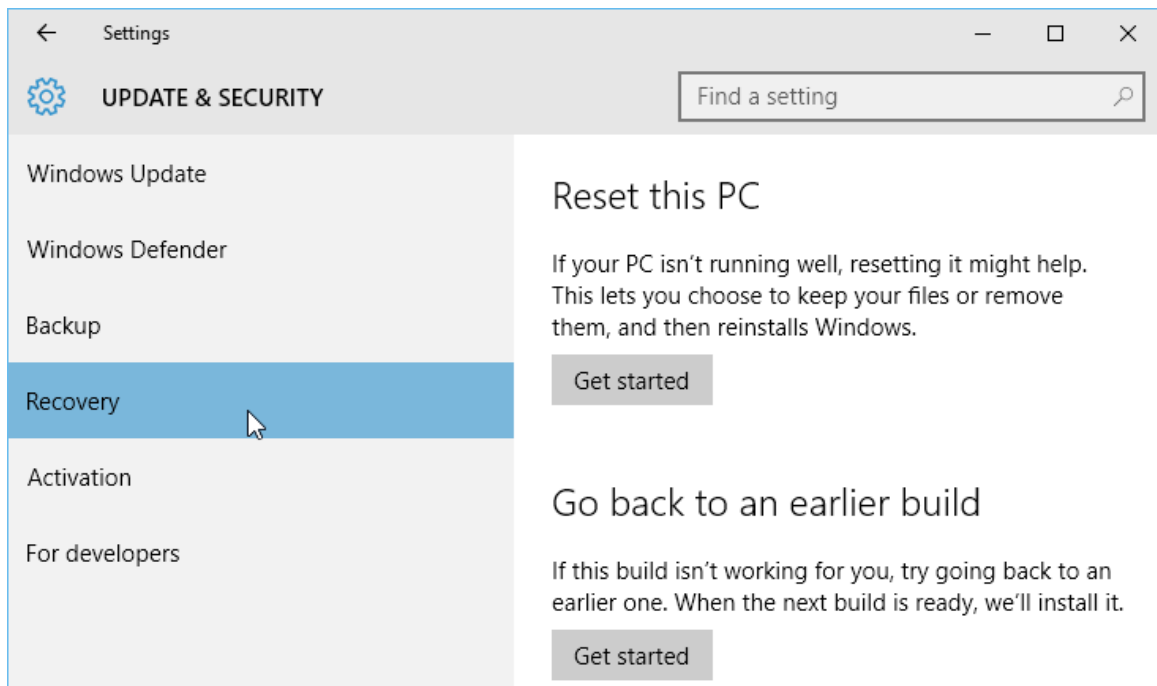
Settings

UPDATE & SECURITY

Find a setting

Windows Update

Windows Defender

Backup

Recovery

Activation

For developers

Reset this PC

If your PC isn't running well, resetting it might help. This lets you choose to keep your files or remove them, and then reinstalls Windows.

Get started

Go back to an earlier build

If this build isn't working for you, try going back to an earlier one. When the next build is ready, we'll install it.

Get started